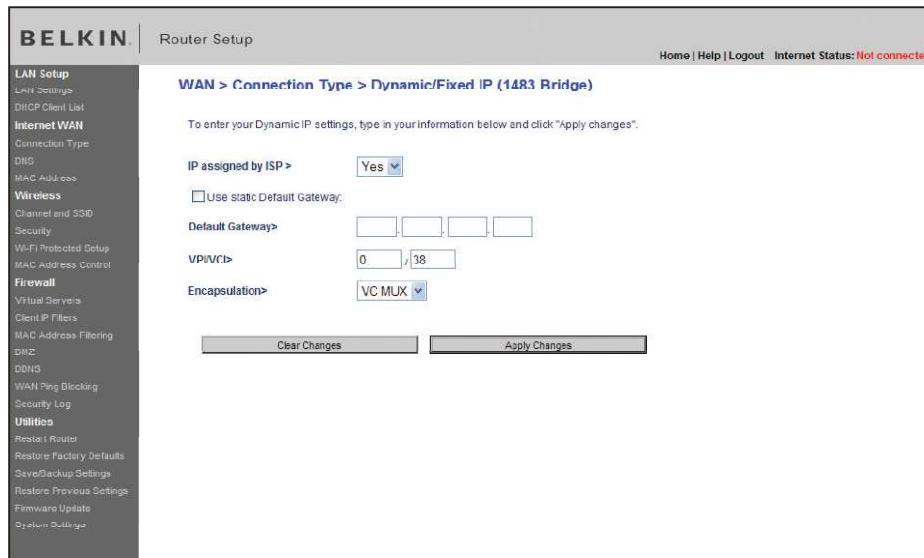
BELKIN. Router Setup

Home | Help | Logout Internet Status: Not connecte

LAN Setup
LAN Settings
DHCP Client List
Internet WAN
Connection Type
DNS
MAC Address
Wireless
Channel and SSID
Security
Wi-Fi Protected Setup
MAC Address Control
Firewall
Virtual Servers
Client IP Filters
MAC Address Filtering
DMZ
DDNS
WAN Ping Blocking
Security Log
Utilities
Restart Router
Restore Factory Defaults
Save/Backup Settings
Restore Previous Settings
Firmware Update
System Settings

WAN > Connection Type > Dynamic/Fixed IP (1483 Bridge)

To enter your Dynamic IP settings, type in your information below and click "Apply changes".

IP assigned by ISP > Yes

Use static Default Gateway:

Default Gateway> . . .

VPI/VCI> 0 / 38

Encapsulation> VC MUX

Clear Changes Apply Changes